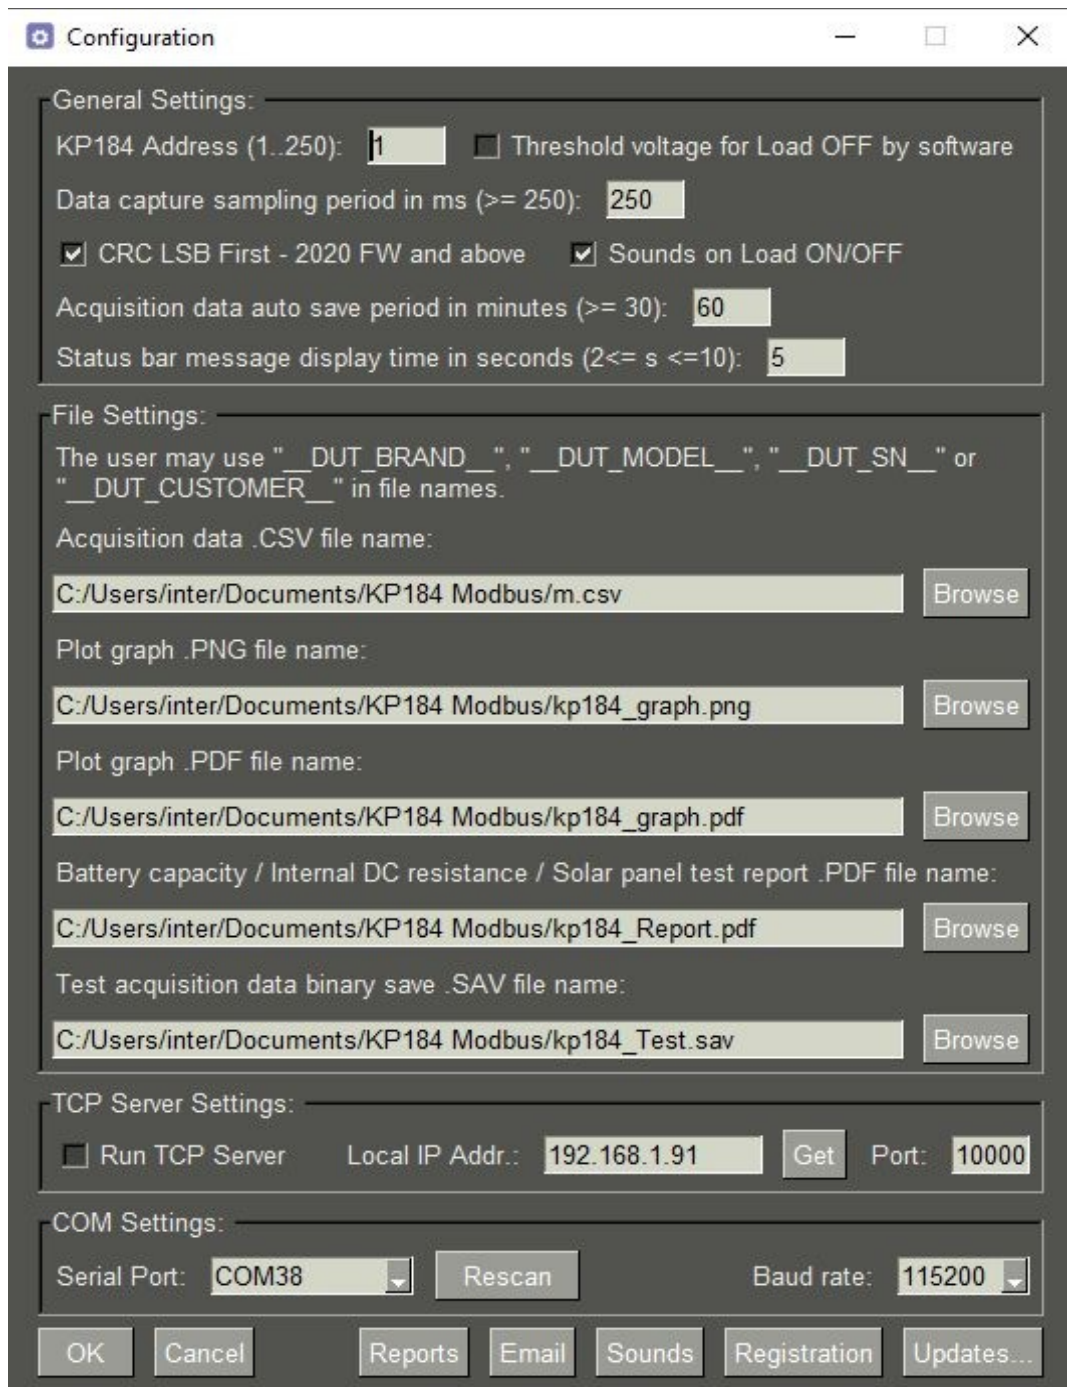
Configuration

General Settings:

KP184 Address (1..250): 1

Threshold voltage for Load OFF by software

Data capture sampling period in ms (>= 250): 250

CRC LSB First - 2020 FW and above

Sounds on Load ON/OFF

Acquisition data auto save period in minutes (>= 30): 60

Status bar message display time in seconds (2<= s <=10): 5

File Settings:

The user may use "__DUT_BRAND__", "__DUT_MODEL__", "__DUT_SN__" or "__DUT_CUSTOMER__" in file names.

Acquisition data .CSV file name:

C:/Users/inter/Documents/KP184 Modbus/m.csv

Browse

Plot graph .PNG file name:

C:/Users/inter/Documents/KP184 Modbus/kp184_graph.png

Browse

Plot graph .PDF file name:

C:/Users/inter/Documents/KP184 Modbus/kp184_graph.pdf

Browse

Battery capacity / Internal DC resistance / Solar panel test report .PDF file name:

C:/Users/inter/Documents/KP184 Modbus/kp184_Report.pdf

Browse

Test acquisition data binary save .SAV file name:

C:/Users/inter/Documents/KP184 Modbus/kp184_Test.sav

Browse

TCP Server Settings:

Run TCP Server

Local IP Addr.: 192.168.1.91

Get

Port: 10000

COM Settings:

Serial Port: COM38

Rescan

Baud rate: 115200

OK

Cancel

Reports

Email

Sounds

Registration

Updates...